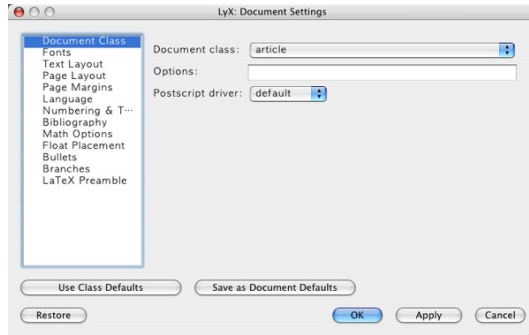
LyX: Document Settings

Document Class
Fonts
Text Layout
Page Layout
Page Margins
Language
Numbering & T···
Bibliography
Math Options
Float Placement
Bullets
Branches
LaTeX Preamble

Document class: article
Options:
Postscript driver: default

Use Class Defaults
Save as Document Defaults
Restore
OK
Apply
Cancel